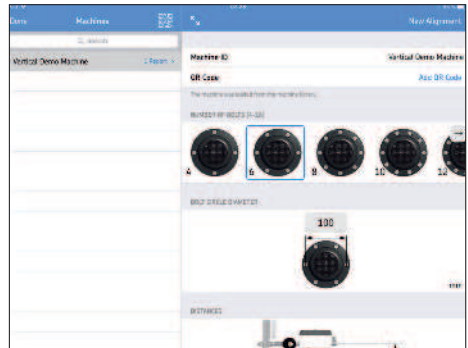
Demo

Machines

Q Search

Vertical Demo Machine

1 Report

New Alignment

Machine ID

Vertical Demo Machine

QR Code

Add QR Code

The machine was added from the machine library.

NUMBER OF BOLTS (4-12)

4

6

8

10

12

BOLT CIRCLE DIAMETER

100

mm

DISTANCES